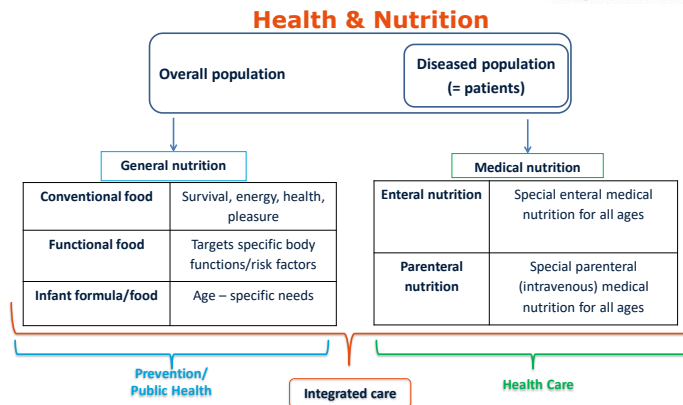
Health & Nutrition

Overall population

Diseased population (= patients)

General nutrition

| Conventional food | Survival, energy, health, pleasure |
|---|---|
| Functional food | Targets specific body functions/risk factors |
| Infant formula/food | Age – specific needs |

Medical nutrition

| Enteral nutrition | Special enteral medical nutrition for all ages |
|---|---|
| Parenteral nutrition | Special parenteral (intravenous) medical nutrition for all ages |

Prevention/ Public Health

Integrated care

Health Care